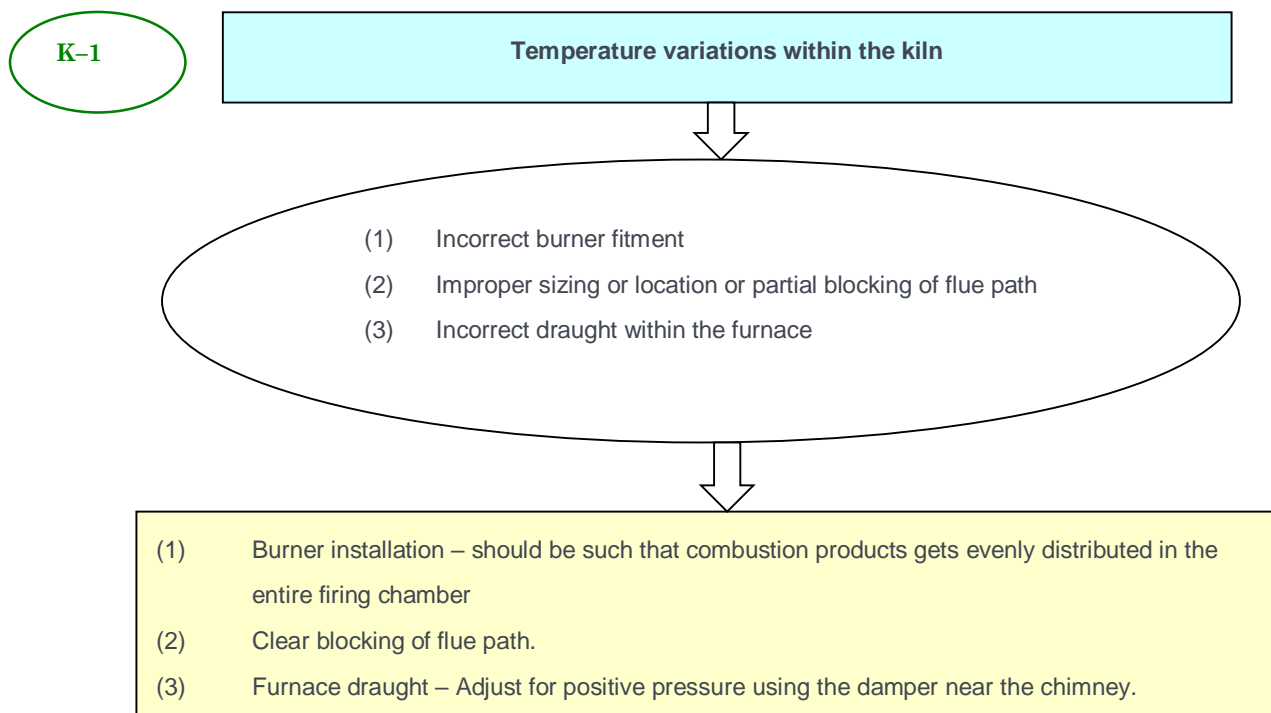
K–1

Temperature variations within the kiln

(1) Incorrect burner fitment
(2) Improper sizing or location or partial blocking of flue path
(3) Incorrect draught within the furnace

(1) Burner installation – should be such that combustion products gets evenly distributed in the entire firing chamber
(2) Clear blocking of flue path.
(3) Furnace draught – Adjust for positive pressure using the damper near the chimney.